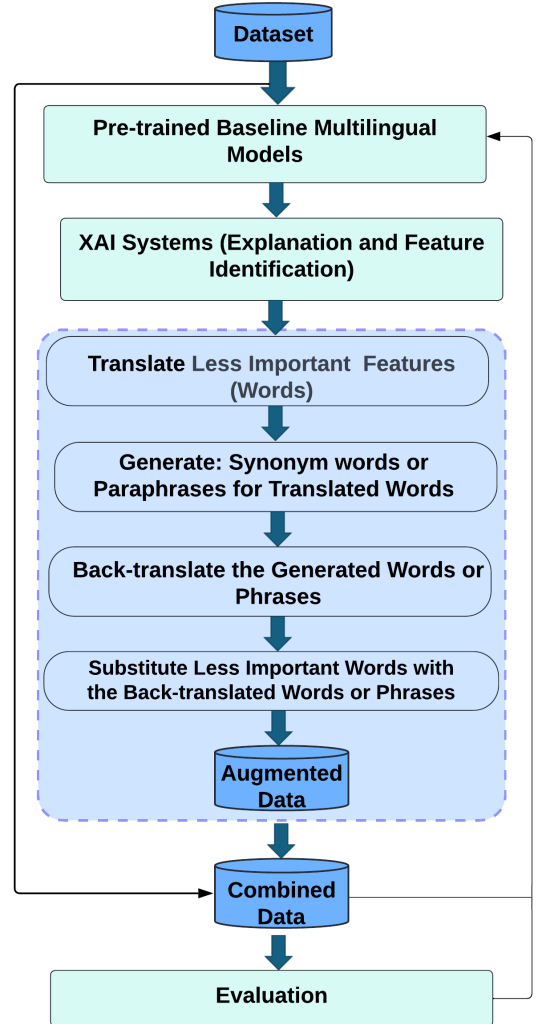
Dataset

Pre-trained Baseline Multilingual Models

XAI Systems (Explanation and Feature Identification)

Translate Less Important Features (Words)

Generate: Synonym words or Paraphrases for Translated Words

Back-translate the Generated Words or Phrases

Substitute Less Important Words with the Back-translated Words or Phrases

Augmented Data

Combined Data

Evaluation